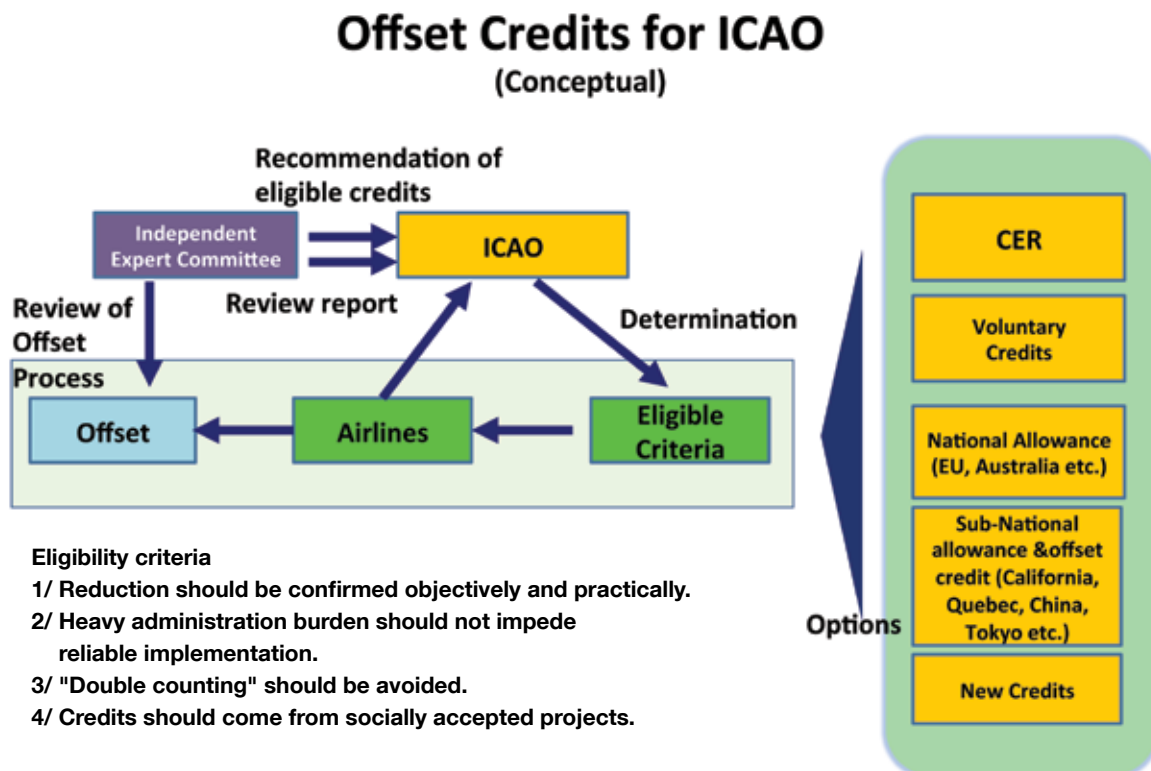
Offset Credits for ICAO
(Conceptual)

Recommendation of eligible credits

Independent Expert Committee

ICAO

Review report

Review of Offset Process

Determination

Offset

Airlines

Eligible Criteria

CER

Voluntary Credits

National Allowance (EU, Australia etc.)

Sub-National allowance &offset credit (California, Quebec, China, Tokyo etc.)

New Credits

Options

Eligibility criteria
1/ Reduction should be confirmed objectively and practically.
2/ Heavy administration burden should not impede reliable implementation.
3/ "Double counting" should be avoided.
4/ Credits should come from socially accepted projects.